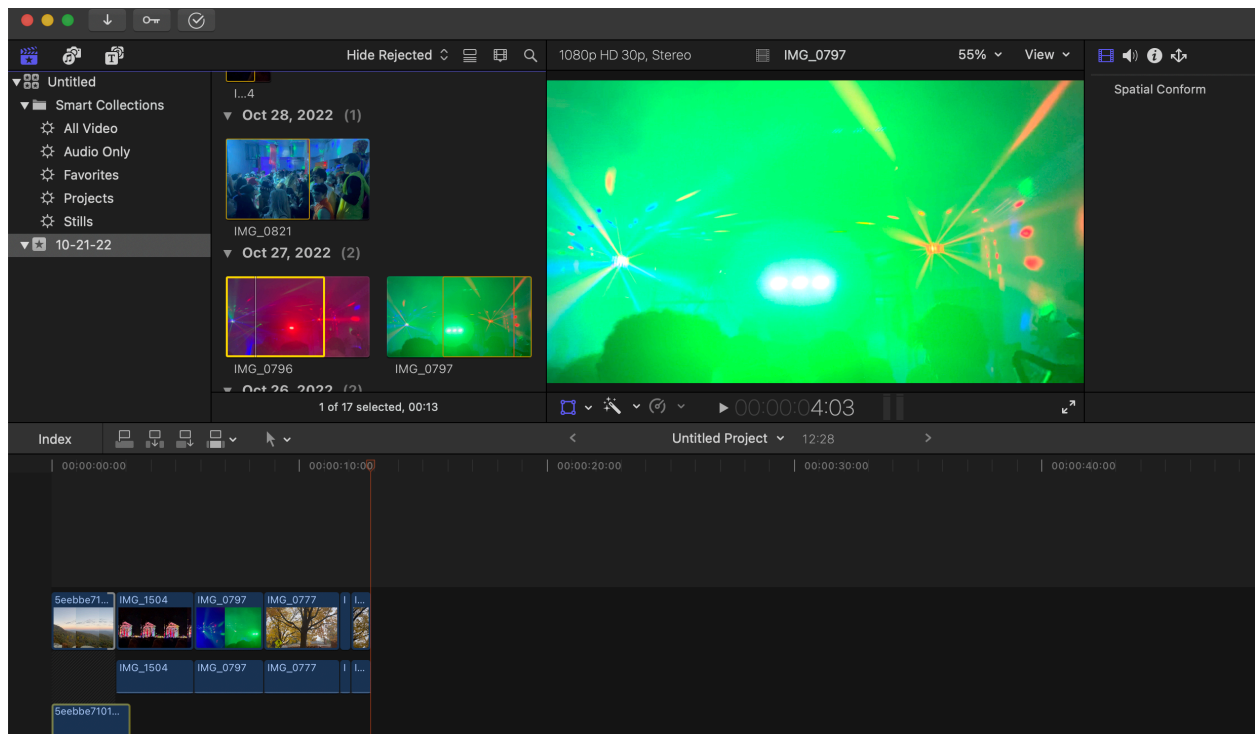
Untitled
Smart Collections
All Video
Audio Only
Favorites
Projects
Stills
10-21-22

Hide Rejected

I...4
Oct 28, 2022 (1)
IMG_0821
Oct 27, 2022 (2)
IMG_0796
IMG_0797
Oct 26, 2022 (2)
1 of 17 selected, 00:13

1080p HD 30p, Stereo
IMG_0797
55%
View

00:00:04:03

Spatial Conform

Index

Untitled Project
12:28

00:00:00:00
00:00:10:00
00:00:20:00
00:00:30:00
00:00:40:00

5eebbe71...
IMG_1504
IMG_0797
IMG_0777
I
I...
IMG_1504
IMG_0797
IMG_0777
I
I...
5eebbe7101...